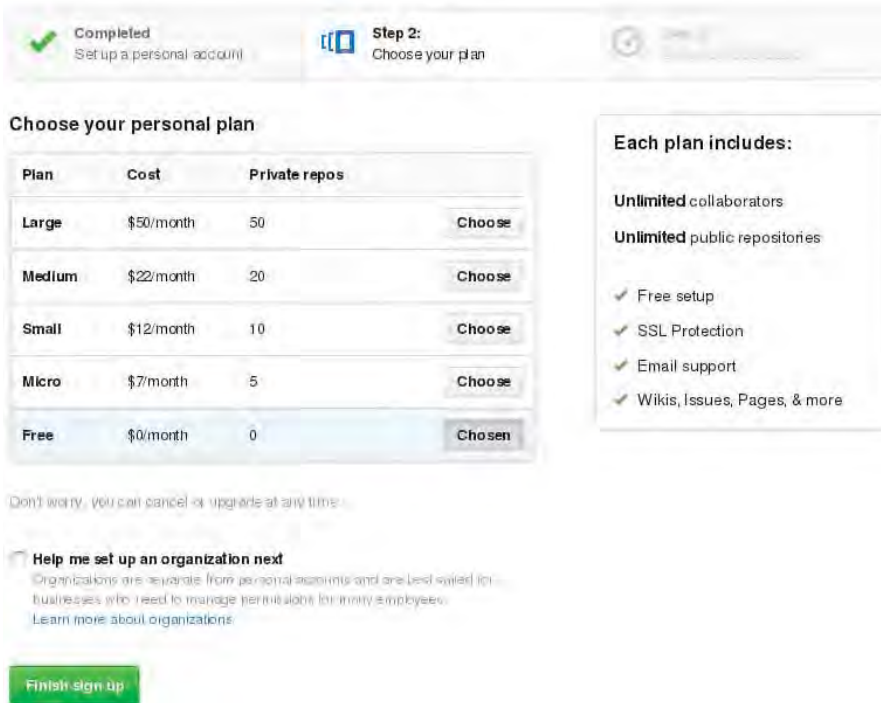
Completed
Set up a personal account

Step 2:
Choose your plan

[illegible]

Choose your personal plan

| Plan | Cost | Private repos | |
|---|---|---|---|
| Large | \$50/month | 50 | Choose |
| Medium | \$22/month | 20 | Choose |
| Small | \$12/month | 10 | Choose |
| Micro | \$7/month | 5 | Choose |
| Free | \$0/month | 0 | Chosen |

Don't worry, you can cancel or upgrade at any time.

Help me set up an organization next
Organizations are separate from personal accounts and are best suited for businesses who need to manage permissions for many employees.
Learn more about organizations

Finish sign up

Each plan includes:

Unlimited collaborators

Unlimited public repositories

Free setup
SSL Protection
Email support
Wikis, Issues, Pages, & more